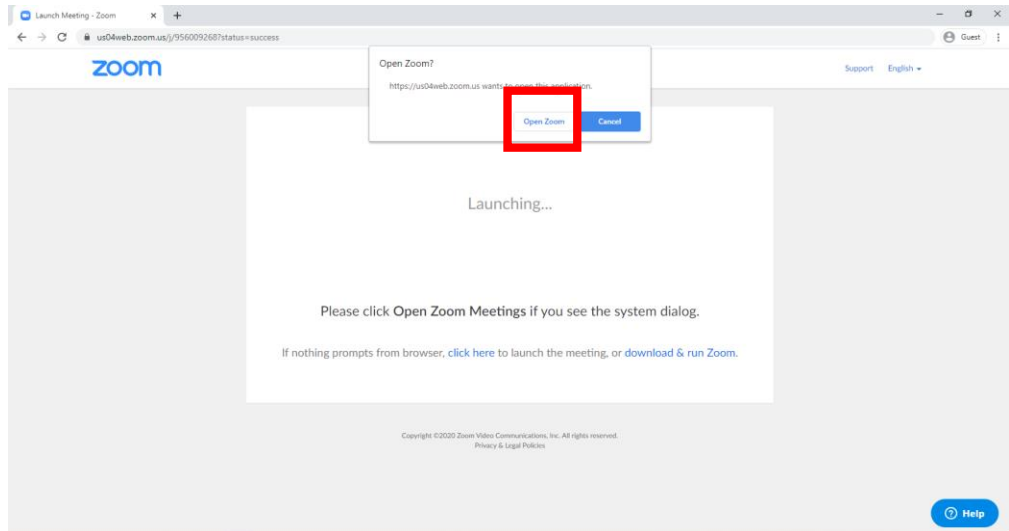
Launch Meeting - Zoom

us04web.zoom.us/j/956009268?status=success

Guest

zoom

Open Zoom?

https://us04web.zoom.us wants to open this application.

Open Zoom

Cancel

Support English

Launching...

Please click Open Zoom Meetings if you see the system dialog.

If nothing prompts from browser, click here to launch the meeting, or download & run Zoom.

Copyright ©2020 Zoom Video Communications, Inc. All rights reserved.
Privacy & Legal Policies

Help